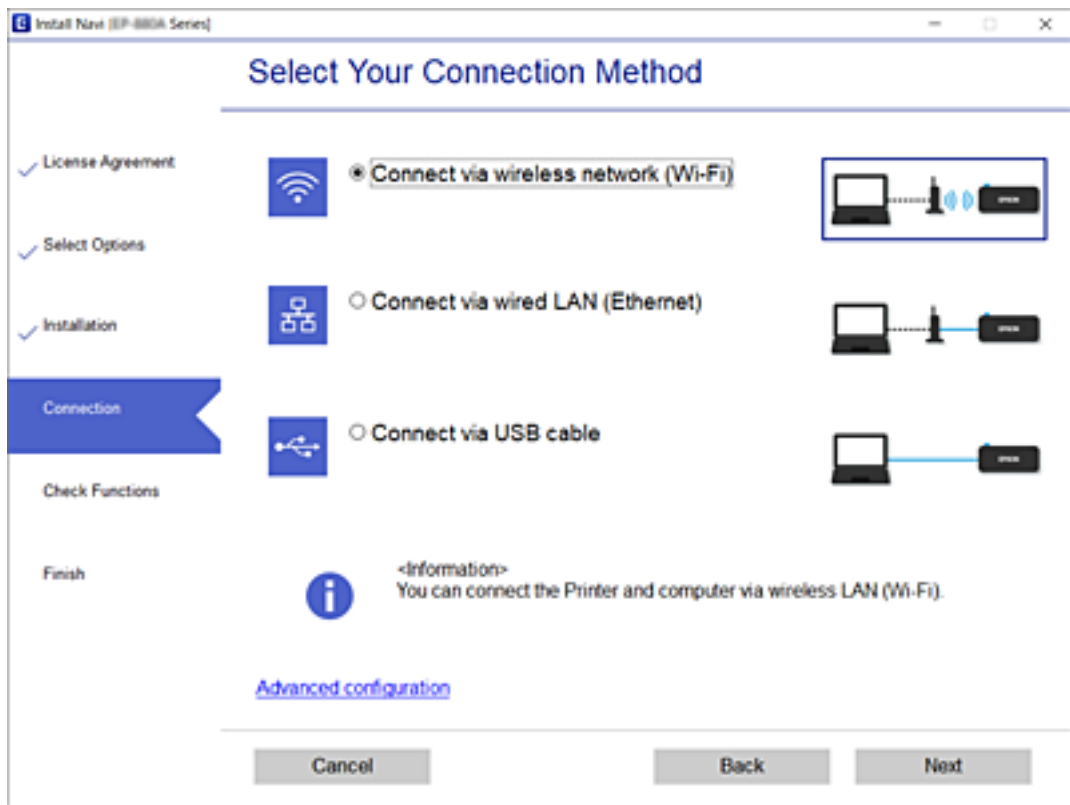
Install Navi [EP-880A Series]

Select Your Connection Method

License Agreement

Select Options

Installation

Connection

Check Functions

Finish

Connect via wireless network (Wi-Fi)

Connect via wired LAN (Ethernet)

Connect via USB cable

<Information>
You can connect the Printer and computer via wireless LAN (Wi-Fi).

Advanced configuration

Cancel

Back

Next